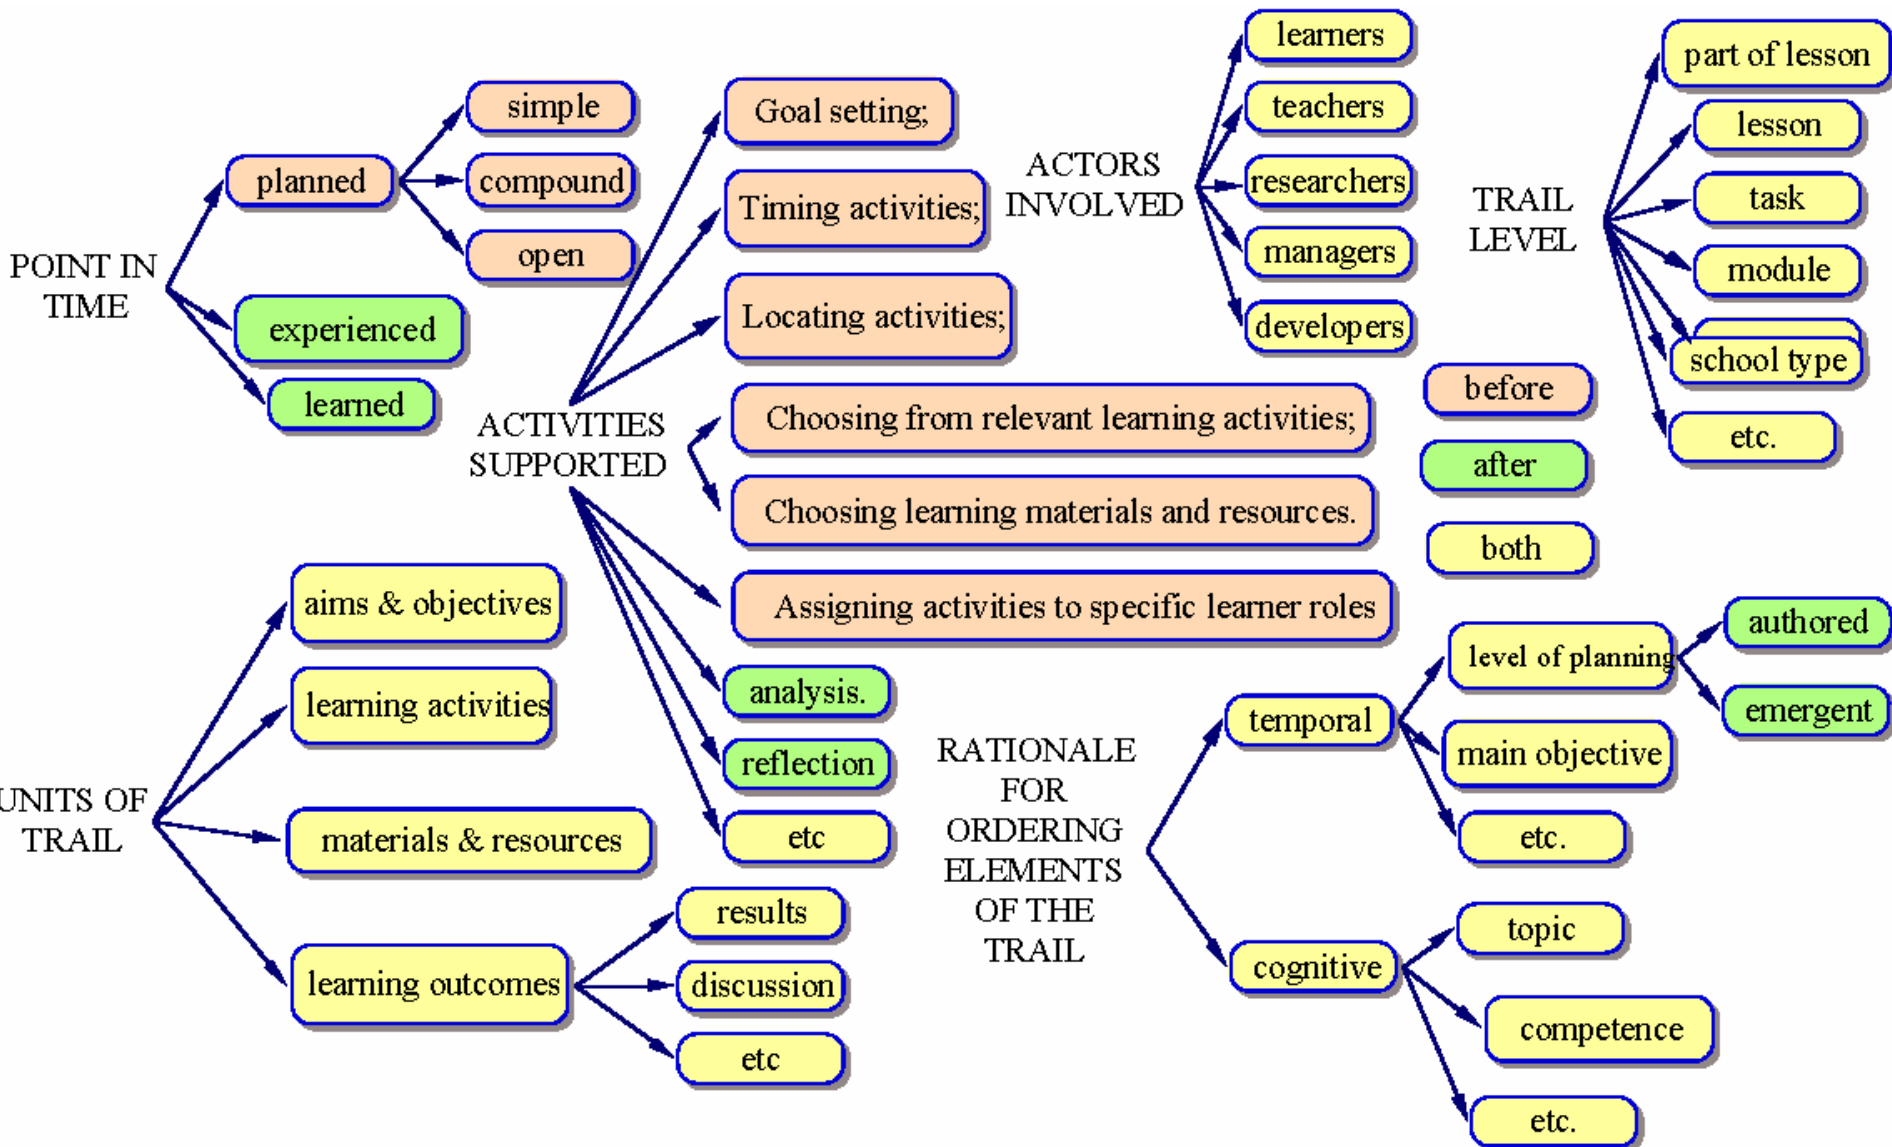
POINT IN TIME

planned

simple

compound

open

experienced

learned

ACTIVITIES SUPPORTED

Goal setting;

Timing activities;

Locating activities;

Choosing from relevant learning activities;

Choosing learning materials and resources.

Assigning activities to specific learner roles

analysis.

reflection

etc

ACTORS INVOLVED

learners

teachers

researchers

managers

developers

TRAIL LEVEL

part of lesson

lesson

task

module

school type

etc.

before

after

both

UNITS OF TRAIL

aims & objectives

learning activities

materials & resources

learning outcomes

results

discussion

etc

RATIONALE FOR ORDERING ELEMENTS OF THE TRAIL

temporal

level of planning

authored

emergent

main objective

etc.

cognitive

topic

competence

etc.